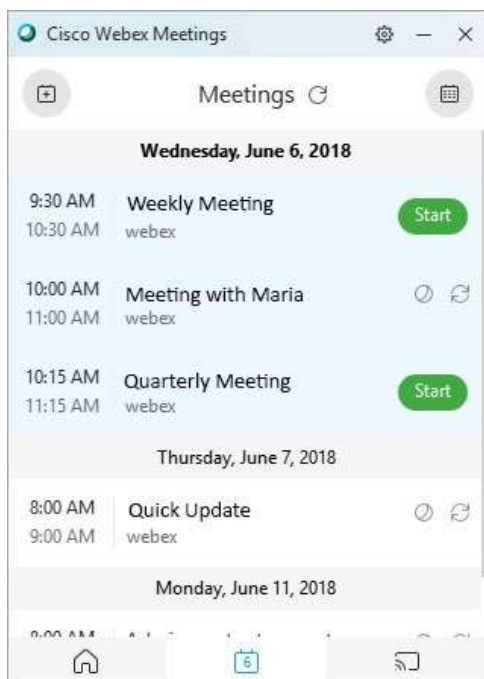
Cisco Webex Meetings

Meetings

Wednesday, June 6, 2018

9:30 AM
10:30 AM
Weekly Meeting
webex
Start

10:00 AM
11:00 AM
Meeting with Maria
webex

10:15 AM
11:15 AM
Quarterly Meeting
webex
Start

Thursday, June 7, 2018

8:00 AM
9:00 AM
Quick Update
webex

Monday, June 11, 2018

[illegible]

6